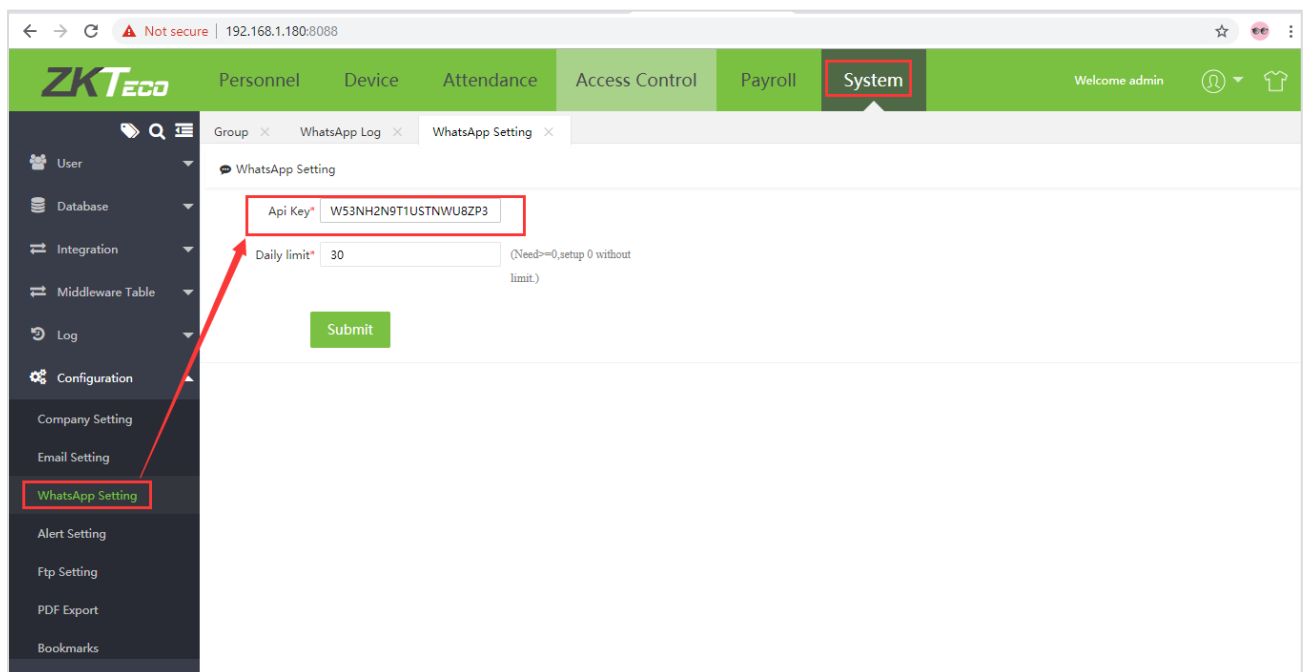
Not secure | 192.168.1.180:8088

ZKTeco Personnel Device Attendance Access Control Payroll System Welcome admin

User
Database
Integration
Middleware Table
Log
Configuration
Company Setting
Email Setting
WhatsApp Setting
Alert Setting
Ftp Setting
PDF Export
Bookmarks

Group × WhatsApp Log × WhatsApp Setting ×

WhatsApp Setting

Api Key* W53NH2N9T1USTNWU8ZP3

Daily limit* 30 (Need>=0,setup 0 without limit.)

Submit